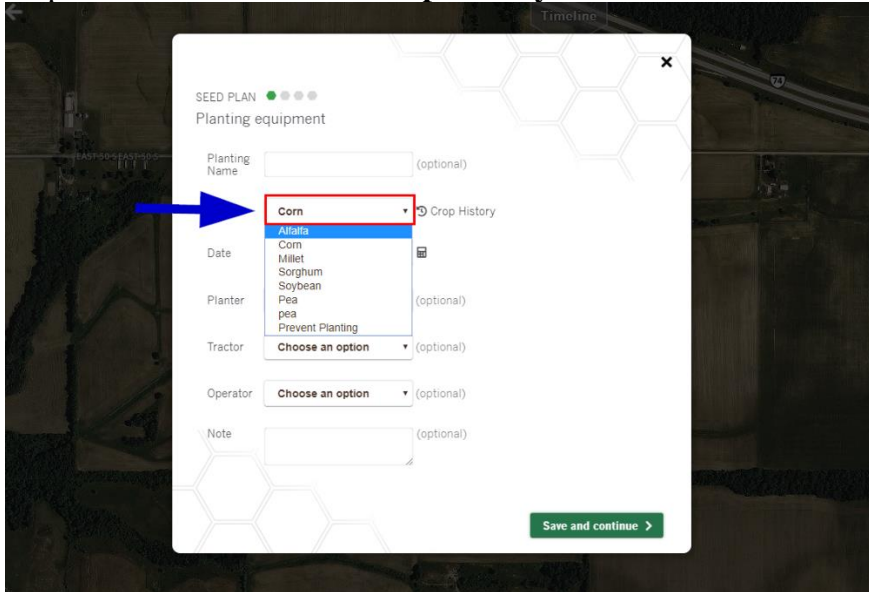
Timeline

74

EAST 50 S EAST 50 S

×

SEED PLAN

Planting equipment

Planting Name (optional)

Corn ▾ Crop History

Alfalfa
Corn
Millet
Sorghum
Soybean
Pea
pea
Prevent Planting

Date

Planter (optional)

Tractor Choose an option ▾ (optional)

Operator Choose an option ▾ (optional)

Note (optional)

Save and continue >